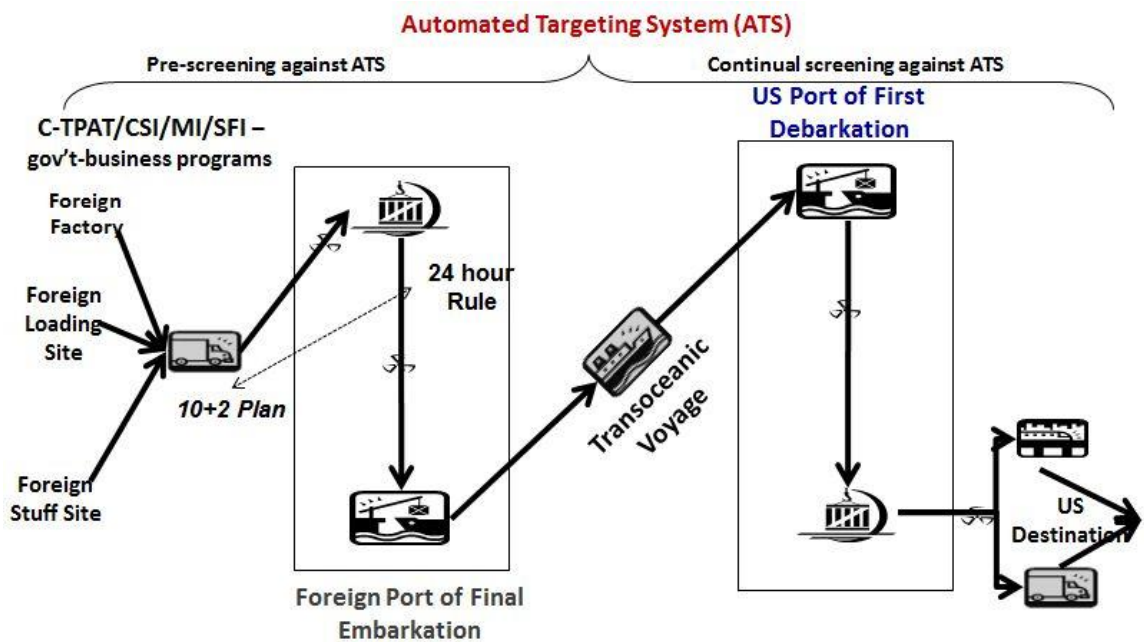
Automated Targeting System (ATS)

Pre-screening against ATS

Continual screening against ATS

C-TPAT/CSI/MI/SFI – gov't-business programs

Foreign Factory

Foreign Loading Site

Foreign Stuff Site

10+2 Plan

24 hour Rule

Foreign Port of Final Embarkation

Transoceanic Voyage

US Port of First Debarkation

US Destination